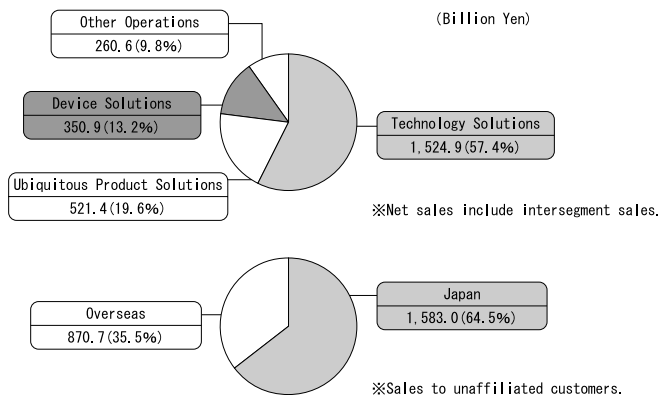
(Billion Yen)

Other Operations
260.6(9.8%)

Device Solutions
350.9(13.2%)

Technology Solutions
1,524.9(57.4%)

Ubiquitous Product Solutions
521.4(19.6%)

※Net sales include intersegment sales.

Overseas
870.7(35.5%)

Japan
1,583.0(64.5%)

※Sales to unaffiliated customers.